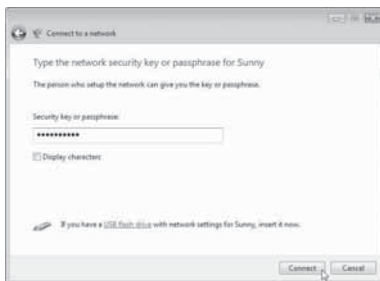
Connect to a network

Type the network security key or passphrase for Sunny

The person who setup the network can give you the key or passphrase.

Security key or passphrase:

•••••••••••

Display characters

If you have a USB flash drive with network settings for Sunny, insert it now.

Connect Cancel